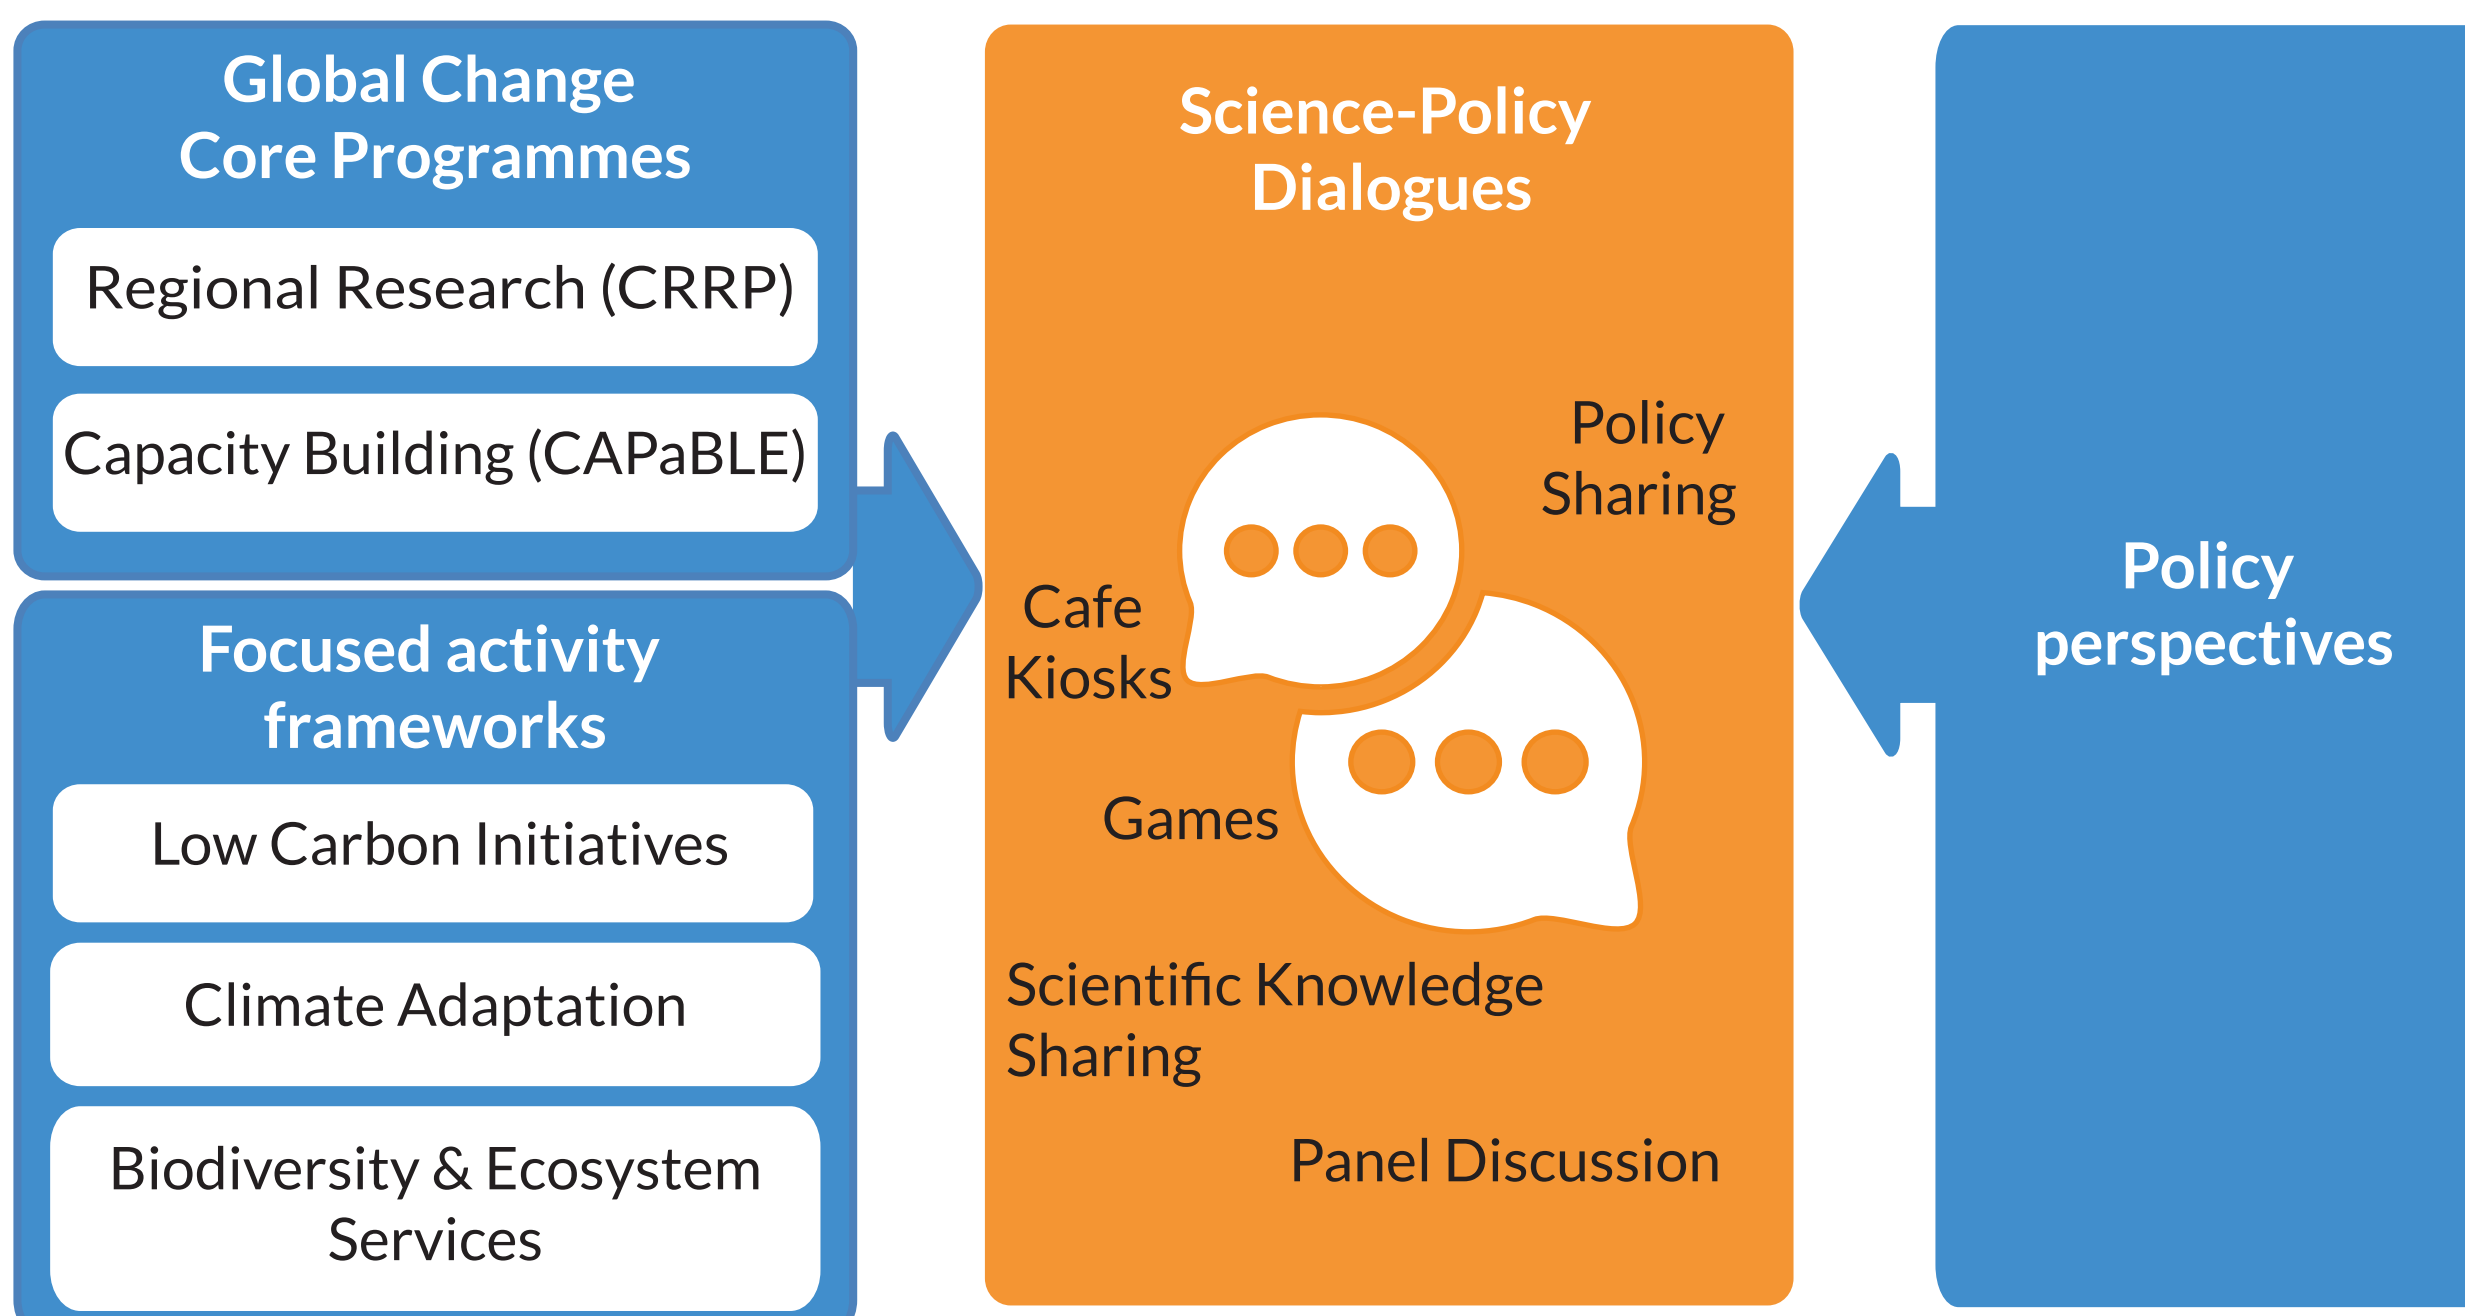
Global Change
Core Programmes

Regional Research (CRRP)

Capacity Building (CAPaBLE)

Focused activity
frameworks

Low Carbon Initiatives

Climate Adaptation

Biodiversity & Ecosystem
Services

Science-Policy
Dialogues

Policy
Sharing

Cafe
Kiosks

Games

Scientific Knowledge
Sharing

Panel Discussion

Policy
perspectives